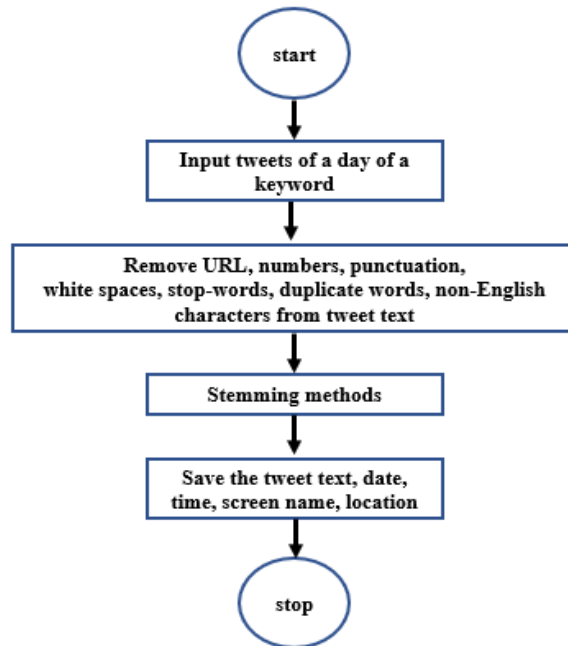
start

Input tweets of a day of a keyword

Remove URL, numbers, punctuation, white spaces, stop-words, duplicate words, non-English characters from tweet text

Stemming methods

Save the tweet text, date, time, screen name, location

stop